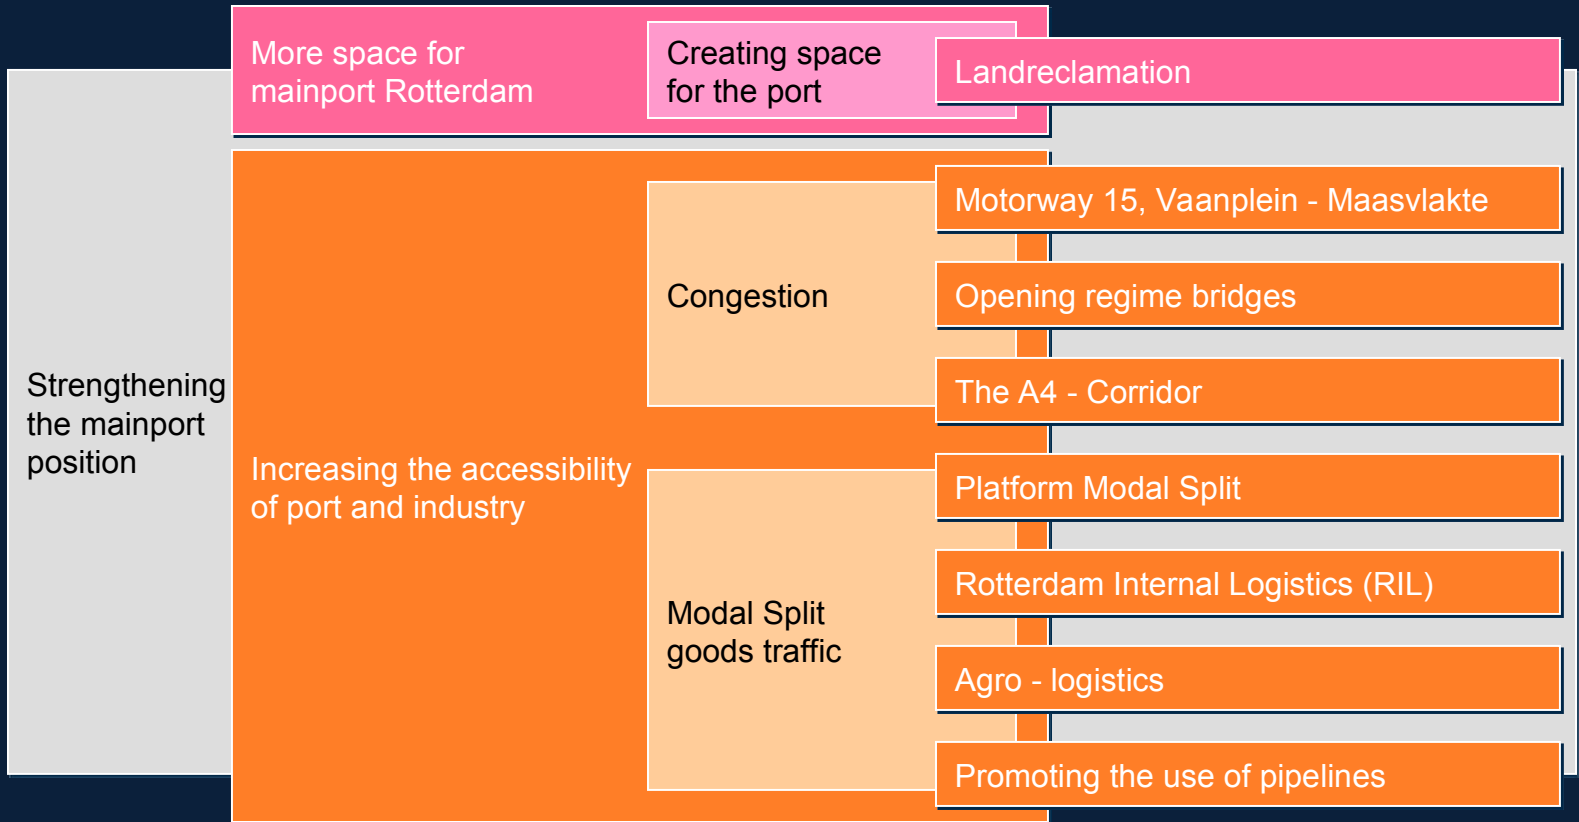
Strengthening the mainport position

More space for mainport Rotterdam

Creating space for the port

Landreclamation

Increasing the accessibility of port and industry

Congestion

Motorway 15, Vaanplein - Maasvlakte

Opening regime bridges

The A4 - Corridor

Modal Split goods traffic

Platform Modal Split

Rotterdam Internal Logistics (RIL)

Agro - logistics

Promoting the use of pipelines